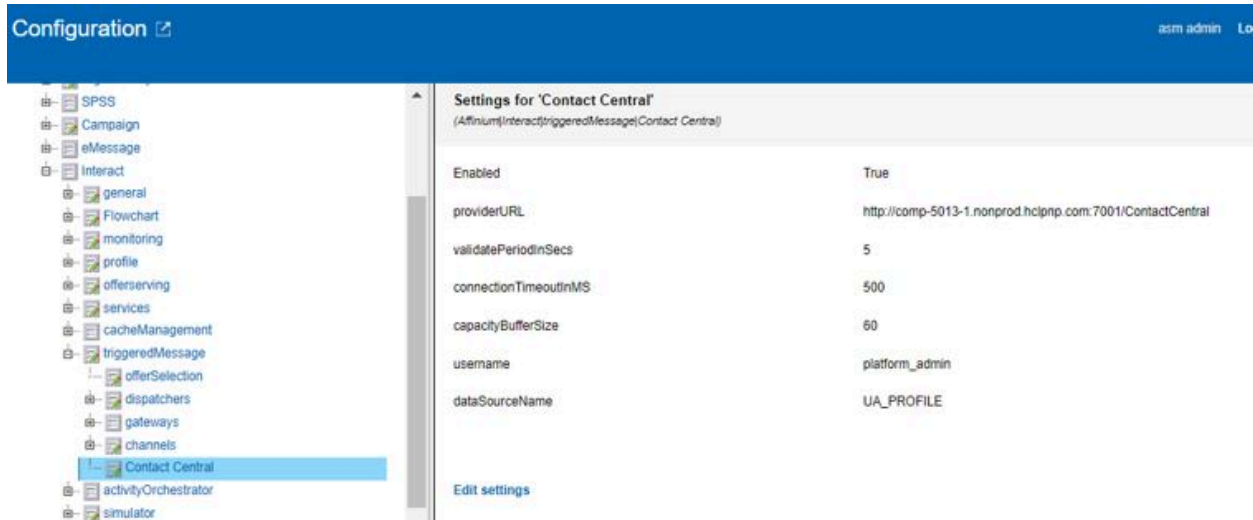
Configuration

asm admin Lo

SPSS
Campaign
eMessage
Interact
general
Flowchart
monitoring
profile
offerserving
services
cacheManagement
triggeredMessage
offerSelection
dispatchers
gateways
channels
Contact Central
activityOrchestrator
simulator

Settings for 'Contact Central'
(Affinium|Interact|triggeredMessage|Contact Central)

| | |
|---|---|
| Enabled | True |
| providerURL | http://comp-5013-1.nonprod.hclpnp.com:7001/ContactCentral |
| validatePeriodInSecs | 5 |
| connectionTimeoutInMS | 500 |
| capacityBufferSize | 60 |
| username | platform_admin |
| dataSourceName | UA_PROFILE |

Edit settings